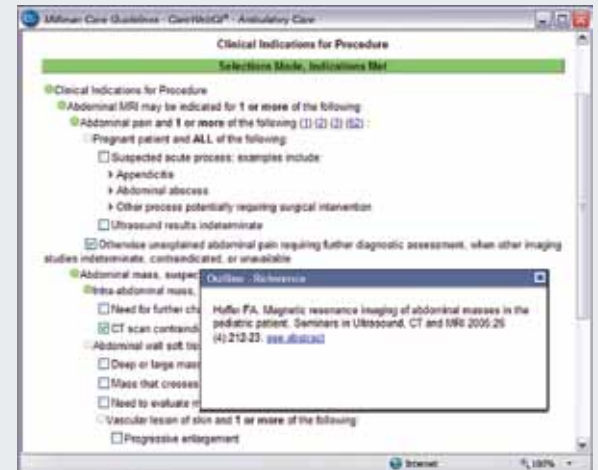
Milliman Care Guidelines - CareWebQI® - Ambulatory Care

Clinical Indications for Procedure

Selections Mode, Indications Met

Clinical Indications for Procedure

Abdominal MRI may be indicated for 1 or more of the following

Abdominal pain and 1 or more of the following (1) (2) (3) (62) :

Pregnant patient and ALL of the following:

Suspected acute process; examples include:

Appendicitis

Abdominal abscess

Other process potentially requiring surgical intervention

Ultrasound results indeterminate

Otherwise unexplained abdominal pain requiring further diagnostic assessment, when other imaging studies indeterminate, contraindicated, or unavailable

Abdominal mass, suspec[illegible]

Intra-abdominal mass, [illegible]

Need for further cha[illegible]

CT scan contraindi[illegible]

Abdominal wall soft tis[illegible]

Deep or large mass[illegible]

Mass that crosses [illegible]

Need to evaluate r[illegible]

Vascular lesion of skin and 1 or more of the following:

Progressive enlargement

Outline - Reference

Hoffer FA. Magnetic resonance imaging of abdominal masses in the pediatric patient. Seminars in Ultrasound, CT and MRI 2005;26 (4):212-23. see abstract

Internet

100%